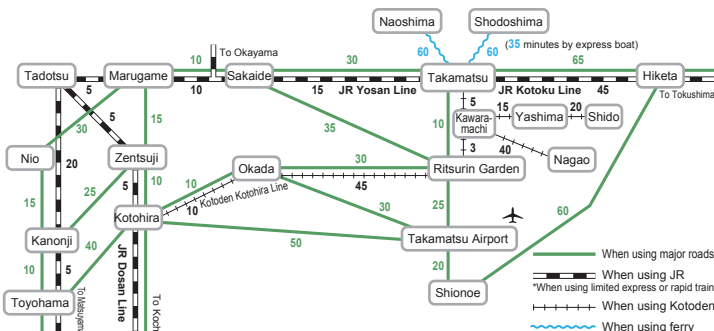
Naoshima
Shodoshima
60
60
(35 minutes by express boat)
To Okayama
Tadotsu
Marugame
Sakaide
Takamatsu
Hiketa
10
30
65
5
10
15
JR Yosan Line
JR Kotoku Line
45
To Tokushima
5
30
15
5
35
Kawara-machi
15
Yashima
20
Shido
Nio
Zentsuji
10
3
40
Nagao
20
5
10
Okada
30
Ritsurin Garden
15
25
10
Kotoden Kotohira Line
45
Kotohira
10
30
25
60
Kanonji
40
JR Dosan Line
50
Takamatsu Airport
10
5
20
When using major roads
Toyohama
To Matsuyama
To Kochi
Shionoe
When using JR
*When using limited express or rapid train
When using Kotoden
When using ferry